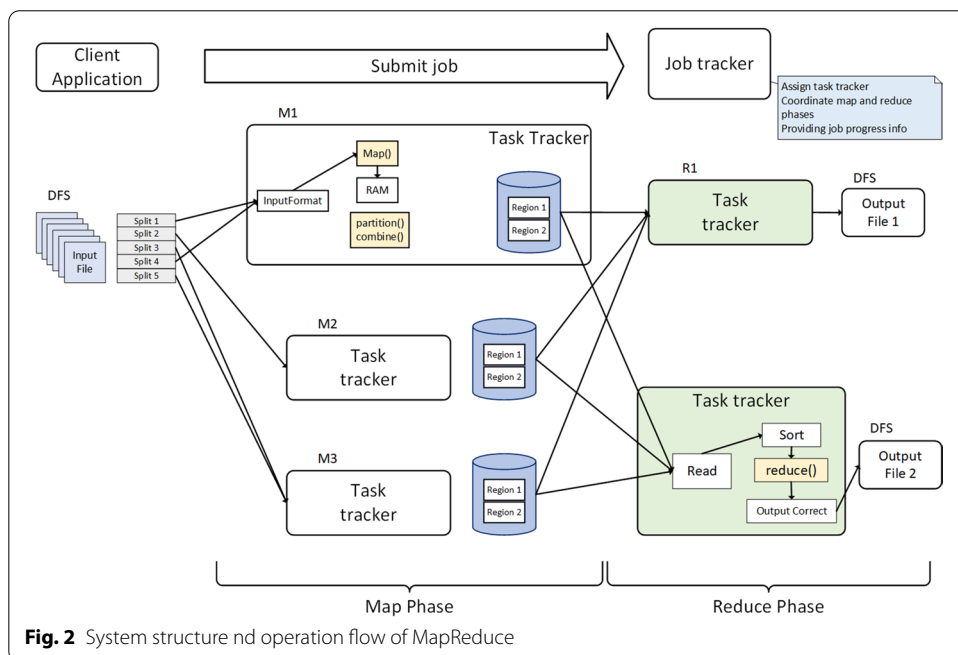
Client Application

Submit job

Job tracker

Assign task tracker
Coordinate map and reduce phases
Providing job progress info

M1

Task Tracker

Map()

RAM

InputFormat

partition()
combine()

Region 1
Region 2

DFS

Input File

Split 1
Split 2
Split 3
Split 4
Split 5

R1

Task tracker

DFS

Output File 1

M2

Task tracker

Region 1
Region 2

Task tracker

Sort

Read

reduce()

Output Correct

DFS

Output File 2

M3

Task tracker

Region 1
Region 2

Map Phase

Reduce Phase

**Fig. 2** System structure nd operation flow of MapReduce